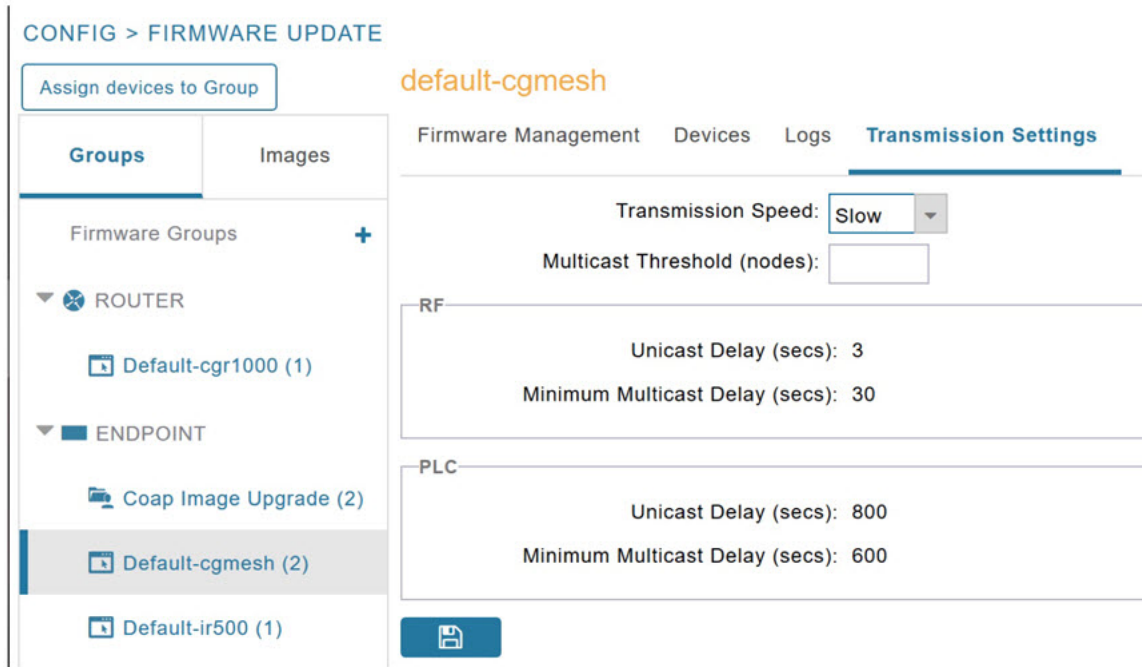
CONFIG > FIRMWARE UPDATE

Assign devices to Group

default-cgmesh

Groups | Images

Firmware Management | Devices | Logs | Transmission Settings

Firmware Groups +

ROUTER

Default-cgr1000 (1)

ENDPOINT

Coap Image Upgrade (2)

Default-cgmesh (2)

Default-ir500 (1)

Transmission Speed: Slow

Multicast Threshold (nodes):

RF

Unicast Delay (secs): 3

Minimum Multicast Delay (secs): 30

PLC

Unicast Delay (secs): 800

Minimum Multicast Delay (secs): 600